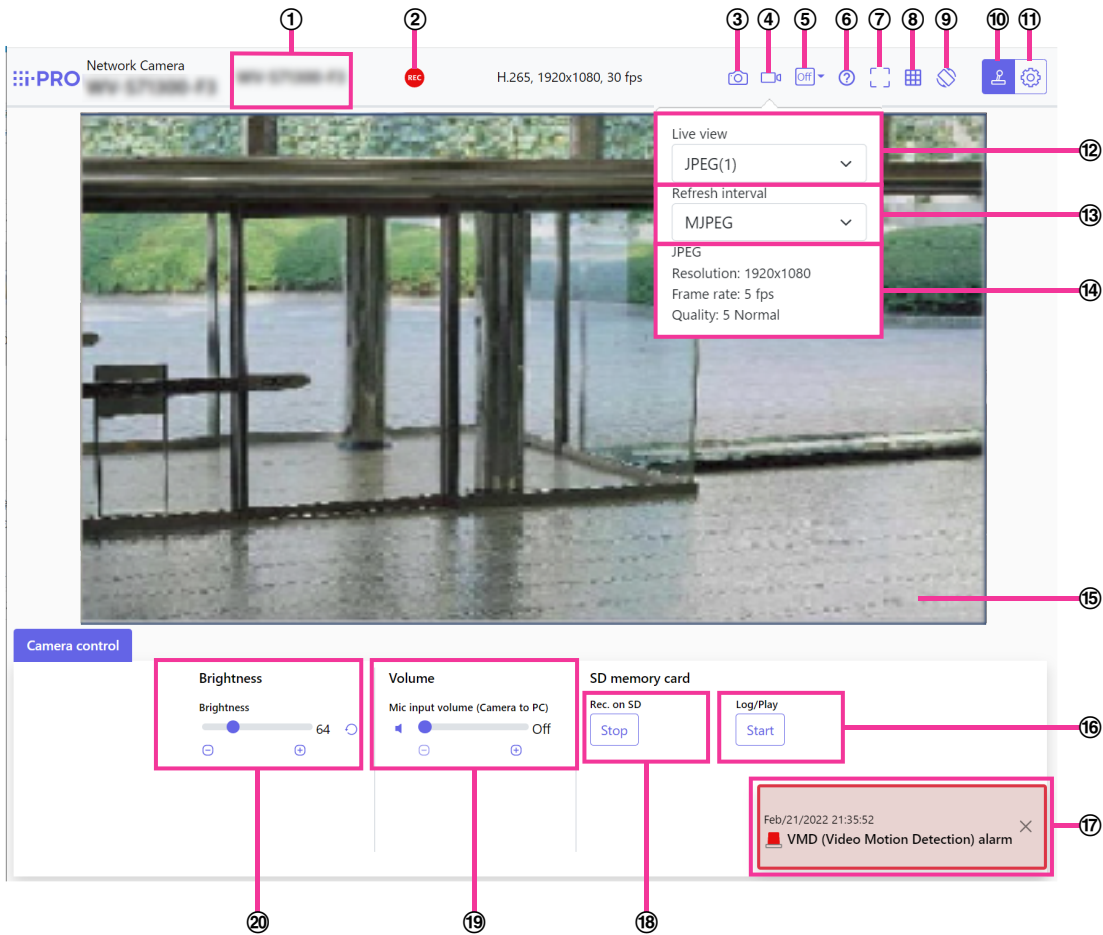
①
②
③
④
⑤
⑥
⑦
⑧
⑨
⑩
⑪

i-PRO Network Camera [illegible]
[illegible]
REC
H.265, 1920x1080, 30 fps
Off

Live view
JPEG(1)
⑫
Refresh interval
MJPEG
⑬
JPEG
Resolution: 1920x1080
Frame rate: 5 fps
Quality: 5 Normal
⑭

⑮

Camera control

Brightness
Brightness
64

Volume
Mic input volume (Camera to PC)
Off

SD memory card
Rec. on SD
Stop

Log/Play
Start
⑯

Feb/21/2022 21:35:52
VMD (Video Motion Detection) alarm
⑰

⑳
⑲
⑱